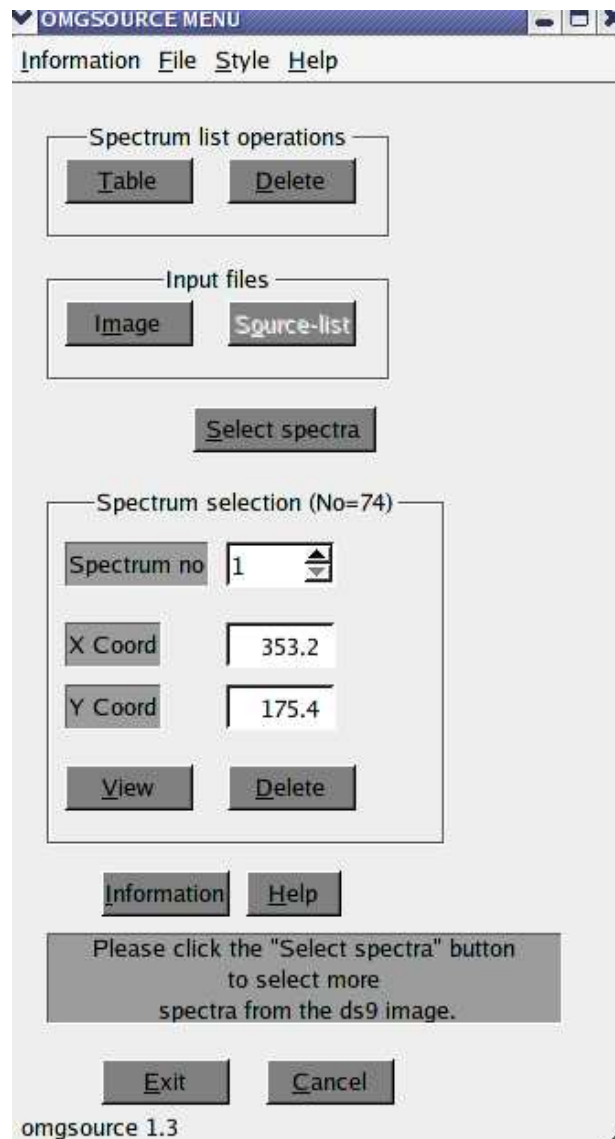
OMGSOURCE MENU

Information File Style Help

Spectrum list operations

Table Delete

Input files

Image Source-list

Select spectra

Spectrum selection (No=74)

Spectrum no 1

X Coord 353.2

Y Coord 175.4

View Delete

Information Help

Please click the "Select spectra" button to select more spectra from the ds9 image.

Exit Cancel

omgsource 1.3